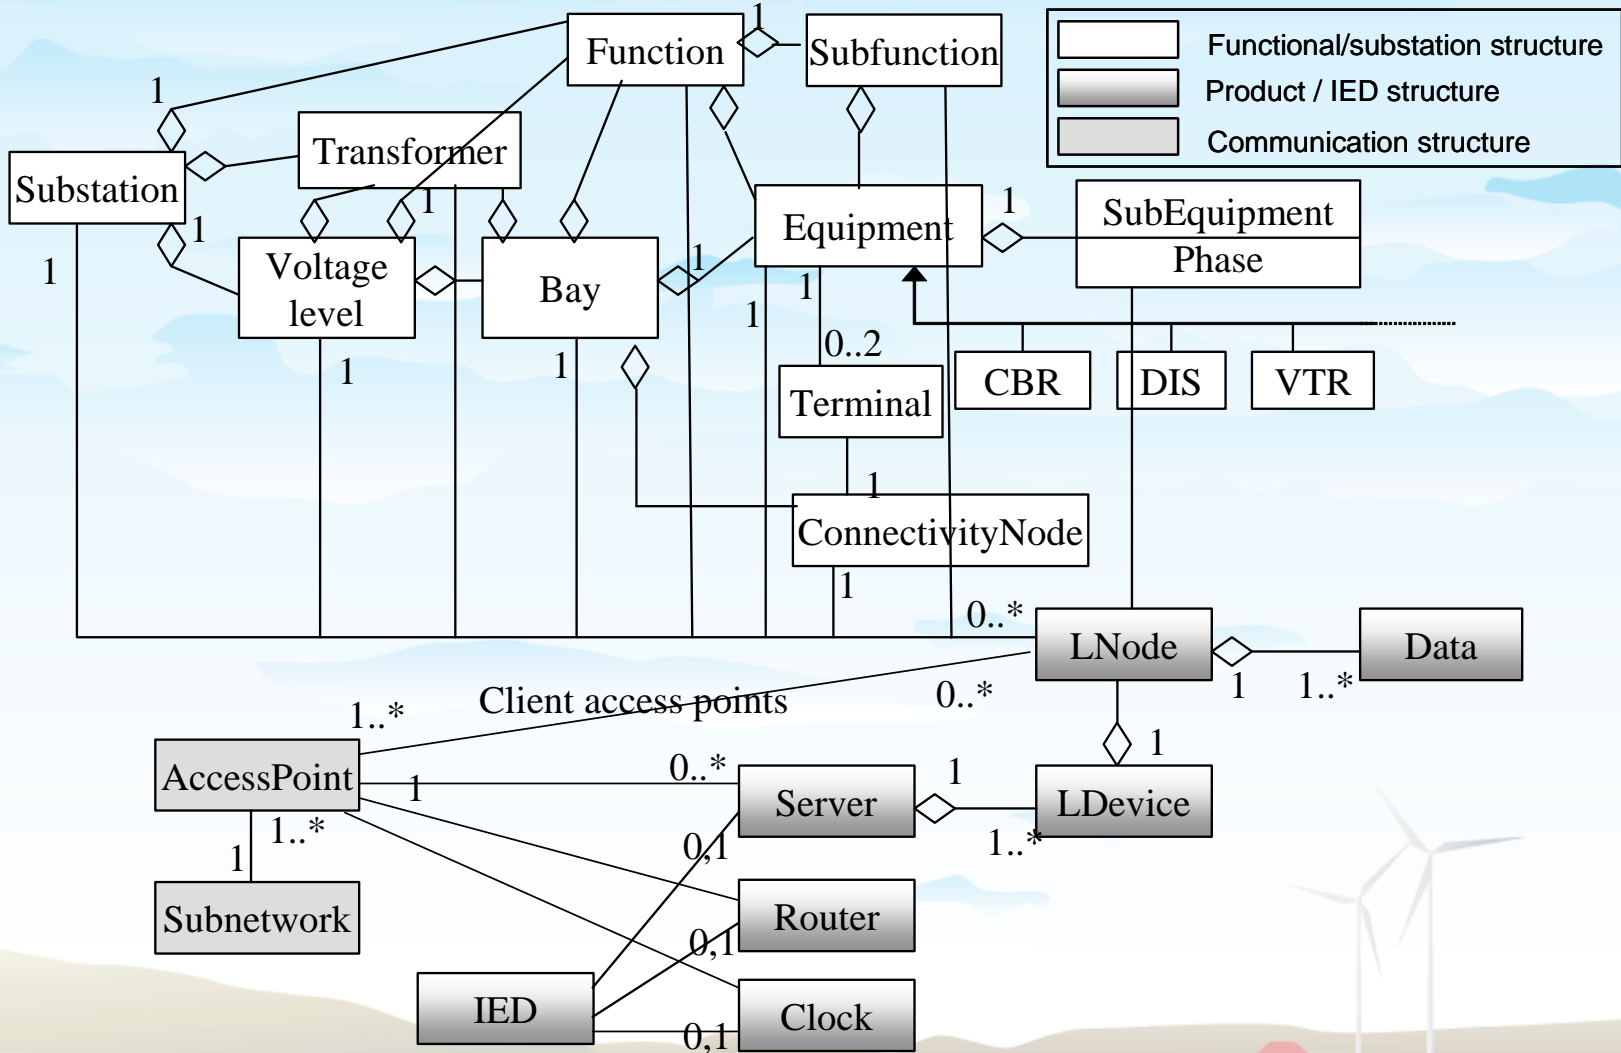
Functional/substation structure
Product / IED structure
Communication structure

Function
1
Subfunction
1
Substation
Transformer
1
1
1
Voltage level
Bay
1
Equipment
1
SubEquipment
Phase
1
1
1
0..2
CBR
DIS
VTR
1
1
Terminal
1
ConnectivityNode
1
0..*
LNode
Data
1
1..*
0..*
1..*
Client access points
1
AccessPoint
1
0..*
Server
1
LDevice
1..*
1
0,1
1..*
Subnetwork
Router
0,1
IED
Clock
0,1